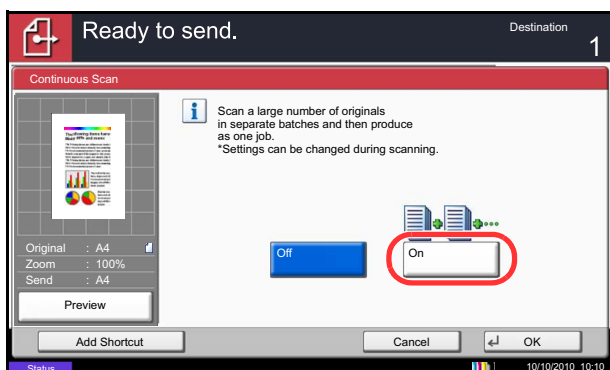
Ready to send.

Destination
1

Continuous Scan

Scan a large number of originals in separate batches and then produce as one job.
*Settings can be changed during scanning.

Original : A4
Zoom : 100%
Send : A4

Preview

Off

On

Add Shortcut

Cancel

OK

Status

10/10/2010 10:10